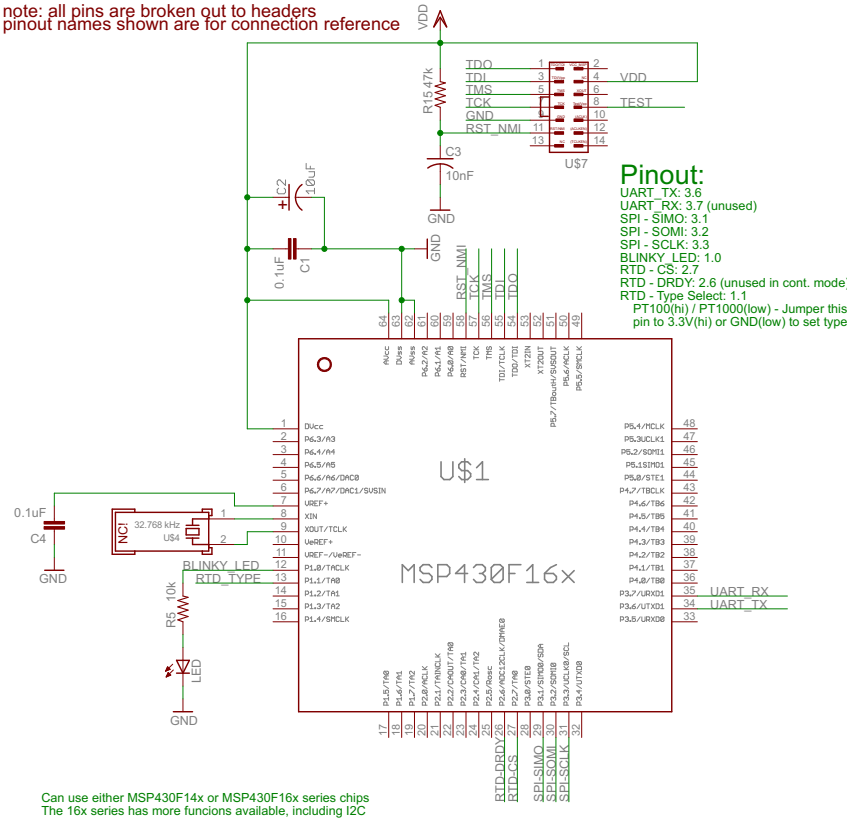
note: all pins are broken out to headers
pinout names shown are for connection reference

VDD

R15 47k

C3
10nF
GND

TDO
TDI
TMS
TCK
GND
RST_NMI

1 2
3 4
5 6
7 8
9 10
11 12
13 14

VDD
TEST

U$7

Pinout:
UART_TX: 3.6
UART_RX: 3.7 (unused)
SPI - SIMO: 3.1
SPI - SOMI: 3.2
SPI - SCLK: 3.3
BLINKY_LED: 1.0
RTD - CS: 2.7
RTD - DRDY: 2.6 (unused in cont. mode)
RTD - Type Select: 1.1
PT100(hi) / PT1000(low) - Jumper this pin to 3.3V(hi) or GND(low) to set type

C2
10uF

0.1uF
C1

GND

RST_NMI
TCK
TMS
TDI
TDO

64 63 62 61 60 59 58 57 56 55 54 53 52 51 50 49

AVcc
DVss
AVss
P6.2/A2
P6.1/A1
P6.0/A0
RST/NMI
TCK
TMS
TDI/TCLK
TDO/TDI
XT2IN
XT2OUT
P5.7/TBoutH/SVSOUT
P5.6/ACLK
P5.5/SMCLK

1 DVcc
2 P6.3/A3
3 P6.4/A4
4 P6.5/A5
5 P6.6/A6/DAC0
6 P6.7/A7/DAC1/SVSIN
7 VREF+
8 XIN
9 XOUT/TCLK
10 VeREF+
11 VREF-/VeREF-
12 P1.0/TACLK
13 P1.1/TA0
14 P1.2/TA1
15 P1.3/TA2
16 P1.4/SMCLK

U$1

MSP430F16x

P5.4/MCLK 48
P5.3UCLK1 47
P5.2/SOMI1 46
P5.1SIMO1 45
P5.0/STE1 44
P4.7/TBCLK 43
P4.6/TB6 42
P4.5/TB5 41
P4.4/TB4 40
P4.3/TB3 39
P4.2/TB2 38
P4.1/TB1 37
P4.0/TB0 36
P3.7/URXD1 35
P3.6/UTXD1 34
P3.5/URXD0 33

UART_RX
UART_TX

0.1uF
C4
GND

NC!
32.768 kHz
U$4
1
2

BLINKY_LED
RTD_TYPE

R5 10k

LED
GND

P1.5/TA0
P1.6/TA1
P1.7/TA2
P2.0/ACLK
P2.1/TAINCLK
P2.2/CAOUT/TA0
P2.3/CA0/TA1
P2.4/CA1/TA2
P2.5/Rosc
P2.6/ADC12CLK/DMAE0
P2.7/TA0
P3.0/STE0
P3.1/SIMO0/SDA
P3.2/SOMI0
P3.3/UCLK0/SCL
P3.4/UTXD0

17 18 19 20 21 22 23 24 25 26 27 28 29 30 31 32

RTD-DRDY
RTD-CS
SPI-SIMO
SPI-SOMI
SPI-SCLK

Can use either MSP430F14x or MSP430F16x series chips
The 16x series has more funcions available, including I2C